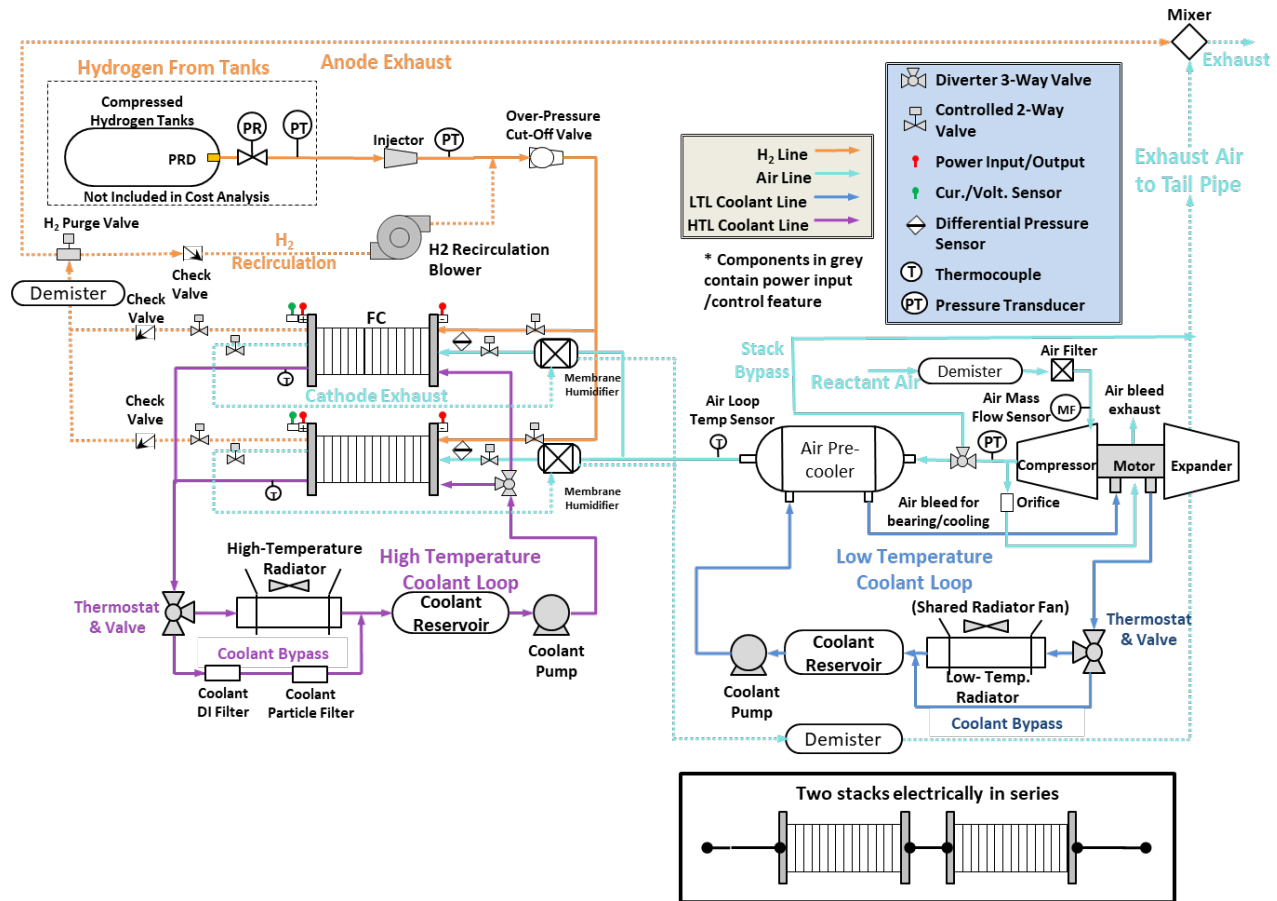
Mixer

Exhaust

Hydrogen From Tanks

Anode Exhaust

Compressed Hydrogen Tanks

PRD

PR

PT

Not Included in Cost Analysis

Injector

PT

Over-Pressure Cut-Off Valve

$H_2$ Purge Valve

Check Valve

$H_2$ Recirculation

H2 Recirculation Blower

Demister

Check Valve

FC

Cathode Exhaust

Membrane Humidifier

Check Valve

Membrane Humidifier

$H_2$ Line

Air Line

LTL Coolant Line

HTL Coolant Line

* Components in grey contain power input /control feature

Diverter 3-Way Valve

Controlled 2-Way Valve

Power Input/Output

Cur./Volt. Sensor

Differential Pressure Sensor

T Thermocouple

PT Pressure Transducer

Exhaust Air to Tail Pipe

Stack Bypass

Reactant Air

Demister

Air Filter

Air bleed exhaust

Air Mass Flow Sensor

MF

Air Loop Temp Sensor

Air Pre-cooler

PT

Compressor

Motor

Expander

Air bleed for bearing/cooling

Orifice

High-Temperature Radiator

High Temperature Coolant Loop

Thermostat & Valve

Coolant Reservoir

Coolant Pump

Coolant Bypass

Coolant DI Filter

Coolant Particle Filter

Low Temperature Coolant Loop

(Shared Radiator Fan)

Thermostat & Valve

Coolant Reservoir

Low- Temp. Radiator

Coolant Pump

Coolant Bypass

Demister

Two stacks electrically in series